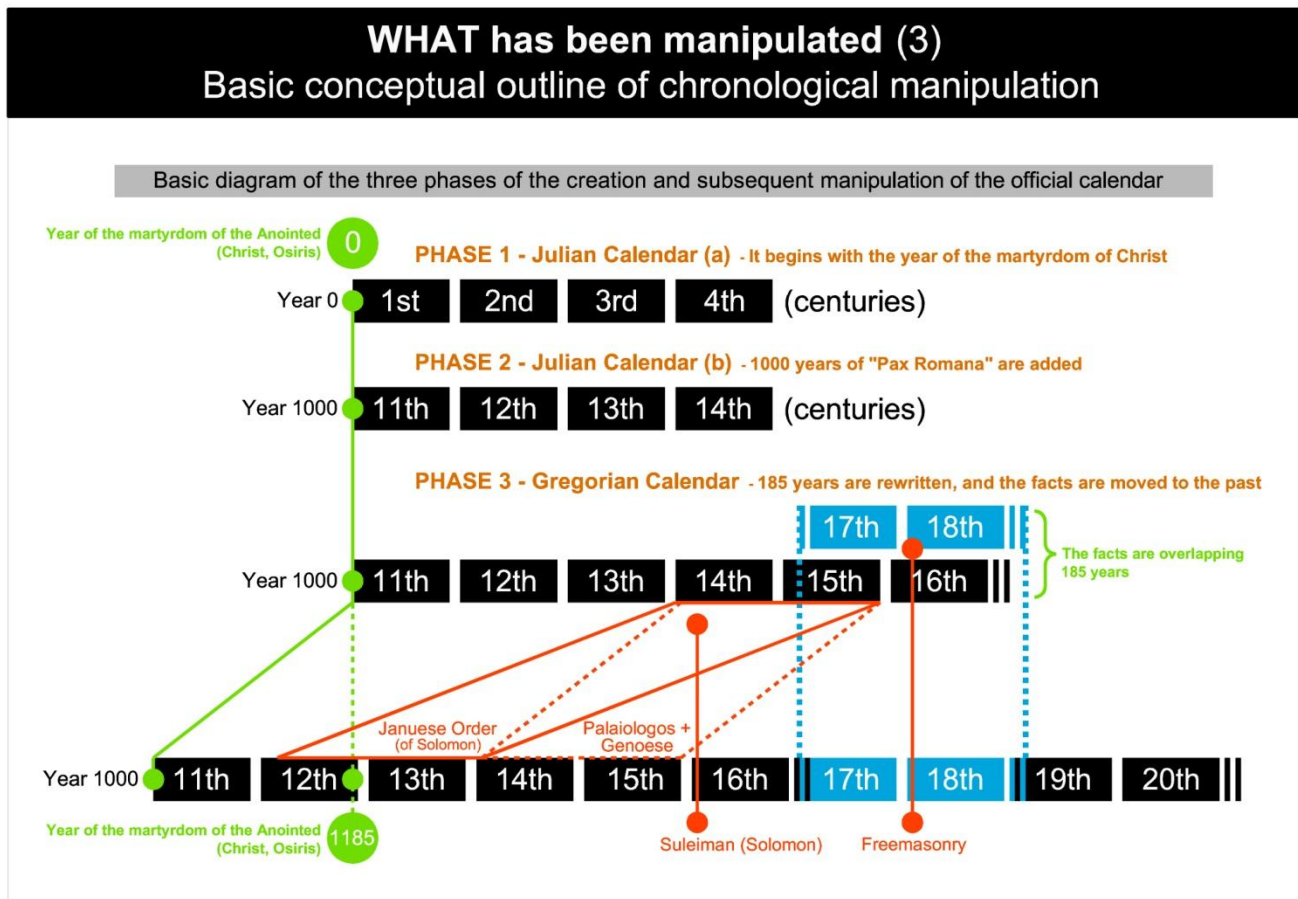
WHAT has been manipulated (3)
Basic conceptual outline of chronological manipulation

Basic diagram of the three phases of the creation and subsequent manipulation of the official calendar

Year of the martyrdom of the Anointed (Christ, Osiris) 0

PHASE 1 - Julian Calendar (a) - It begins with the year of the martyrdom of Christ

Year 0 1st 2nd 3rd 4th (centuries)

PHASE 2 - Julian Calendar (b) - 1000 years of "Pax Romana" are added

Year 1000 11th 12th 13th 14th (centuries)

PHASE 3 - Gregorian Calendar - 185 years are rewritten, and the facts are moved to the past

17th 18th

The facts are overlapping 185 years

Year 1000 11th 12th 13th 14th 15th 16th

Januese Order (of Solomon)

Palaiologos + Genoese

Year 1000 11th 12th 13th 14th 15th 16th 17th 18th 19th 20th

Year of the martyrdom of the Anointed (Christ, Osiris) 1185

Suleiman (Solomon)

Freemasonry